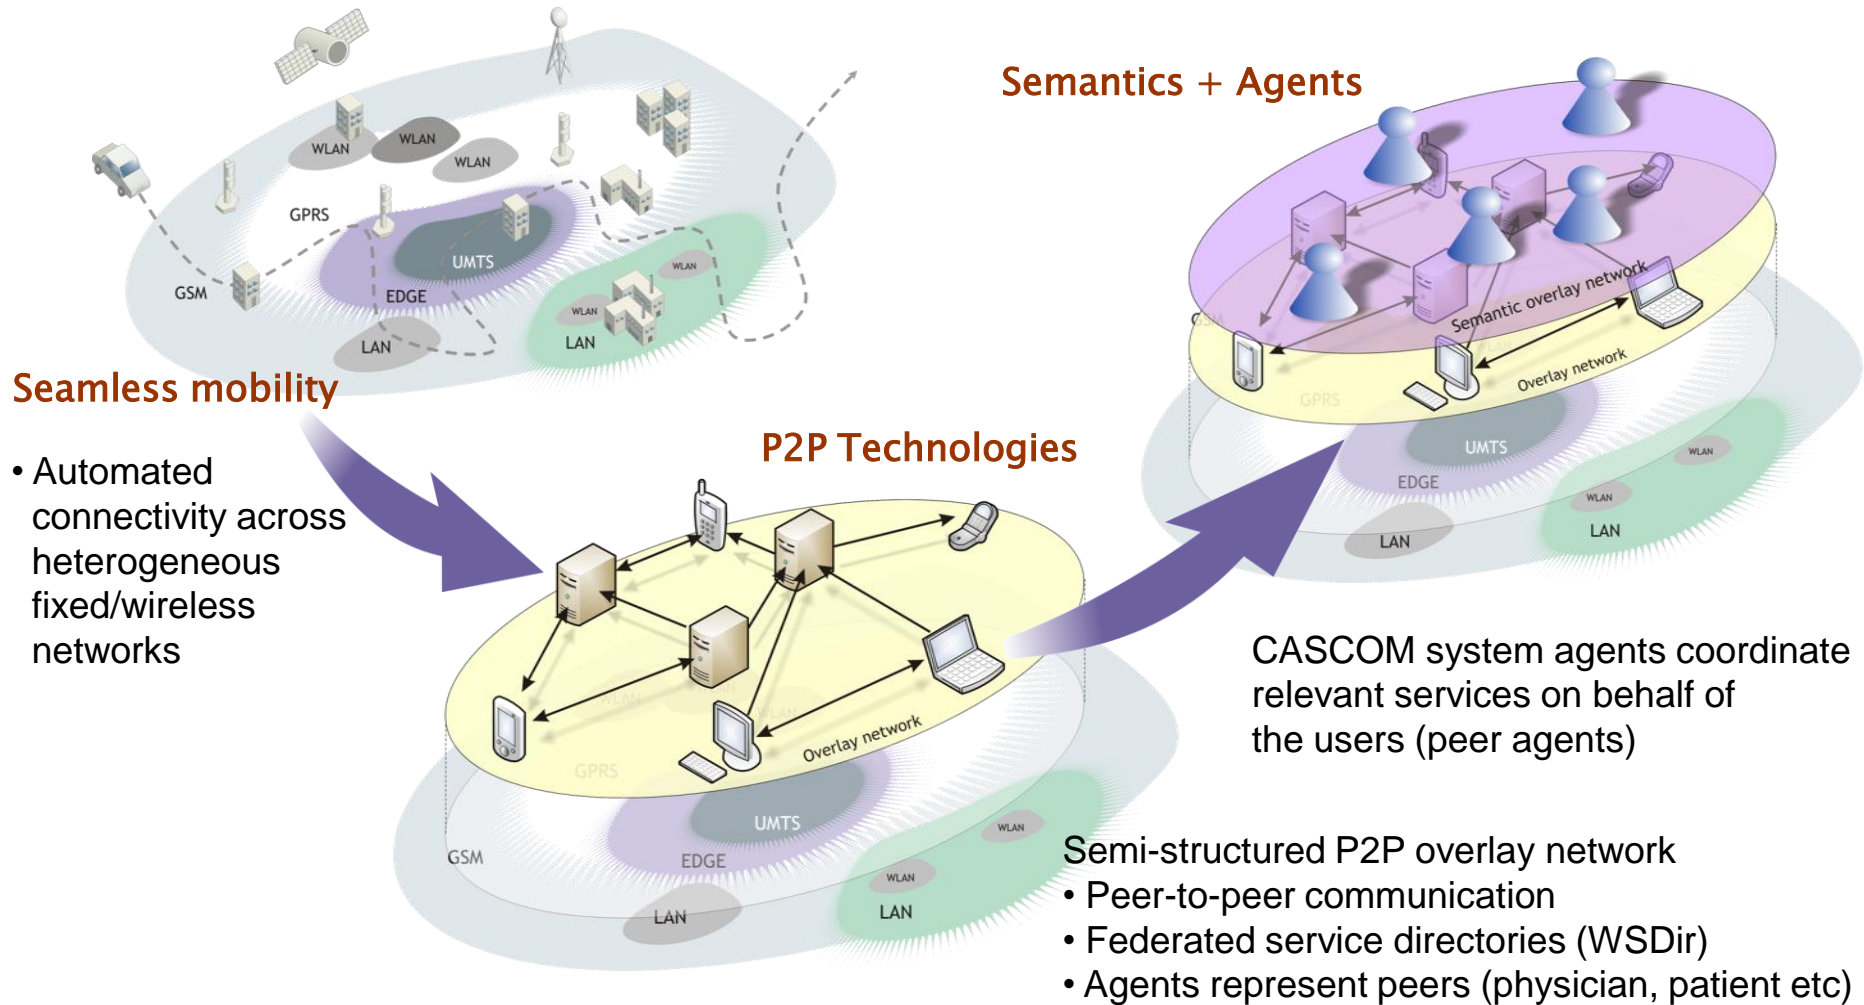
Semantics + Agents

WLAN WLAN WLAN GPRS UMTS GSM EDGE WLAN WLAN LAN LAN

Seamless mobility

• Automated connectivity across heterogeneous fixed/wireless networks

P2P Technologies

Semantic overlay network

Overlay network

GPRS UMTS EDGE WLAN WLAN LAN LAN

Overlay network

GPRS UMTS GSM EDGE WLAN WLAN LAN LAN

CASCOM system agents coordinate relevant services on behalf of the users (peer agents)

Semi-structured P2P overlay network
• Peer-to-peer communication
• Federated service directories (WSDir)
• Agents represent peers (physician, patient etc)